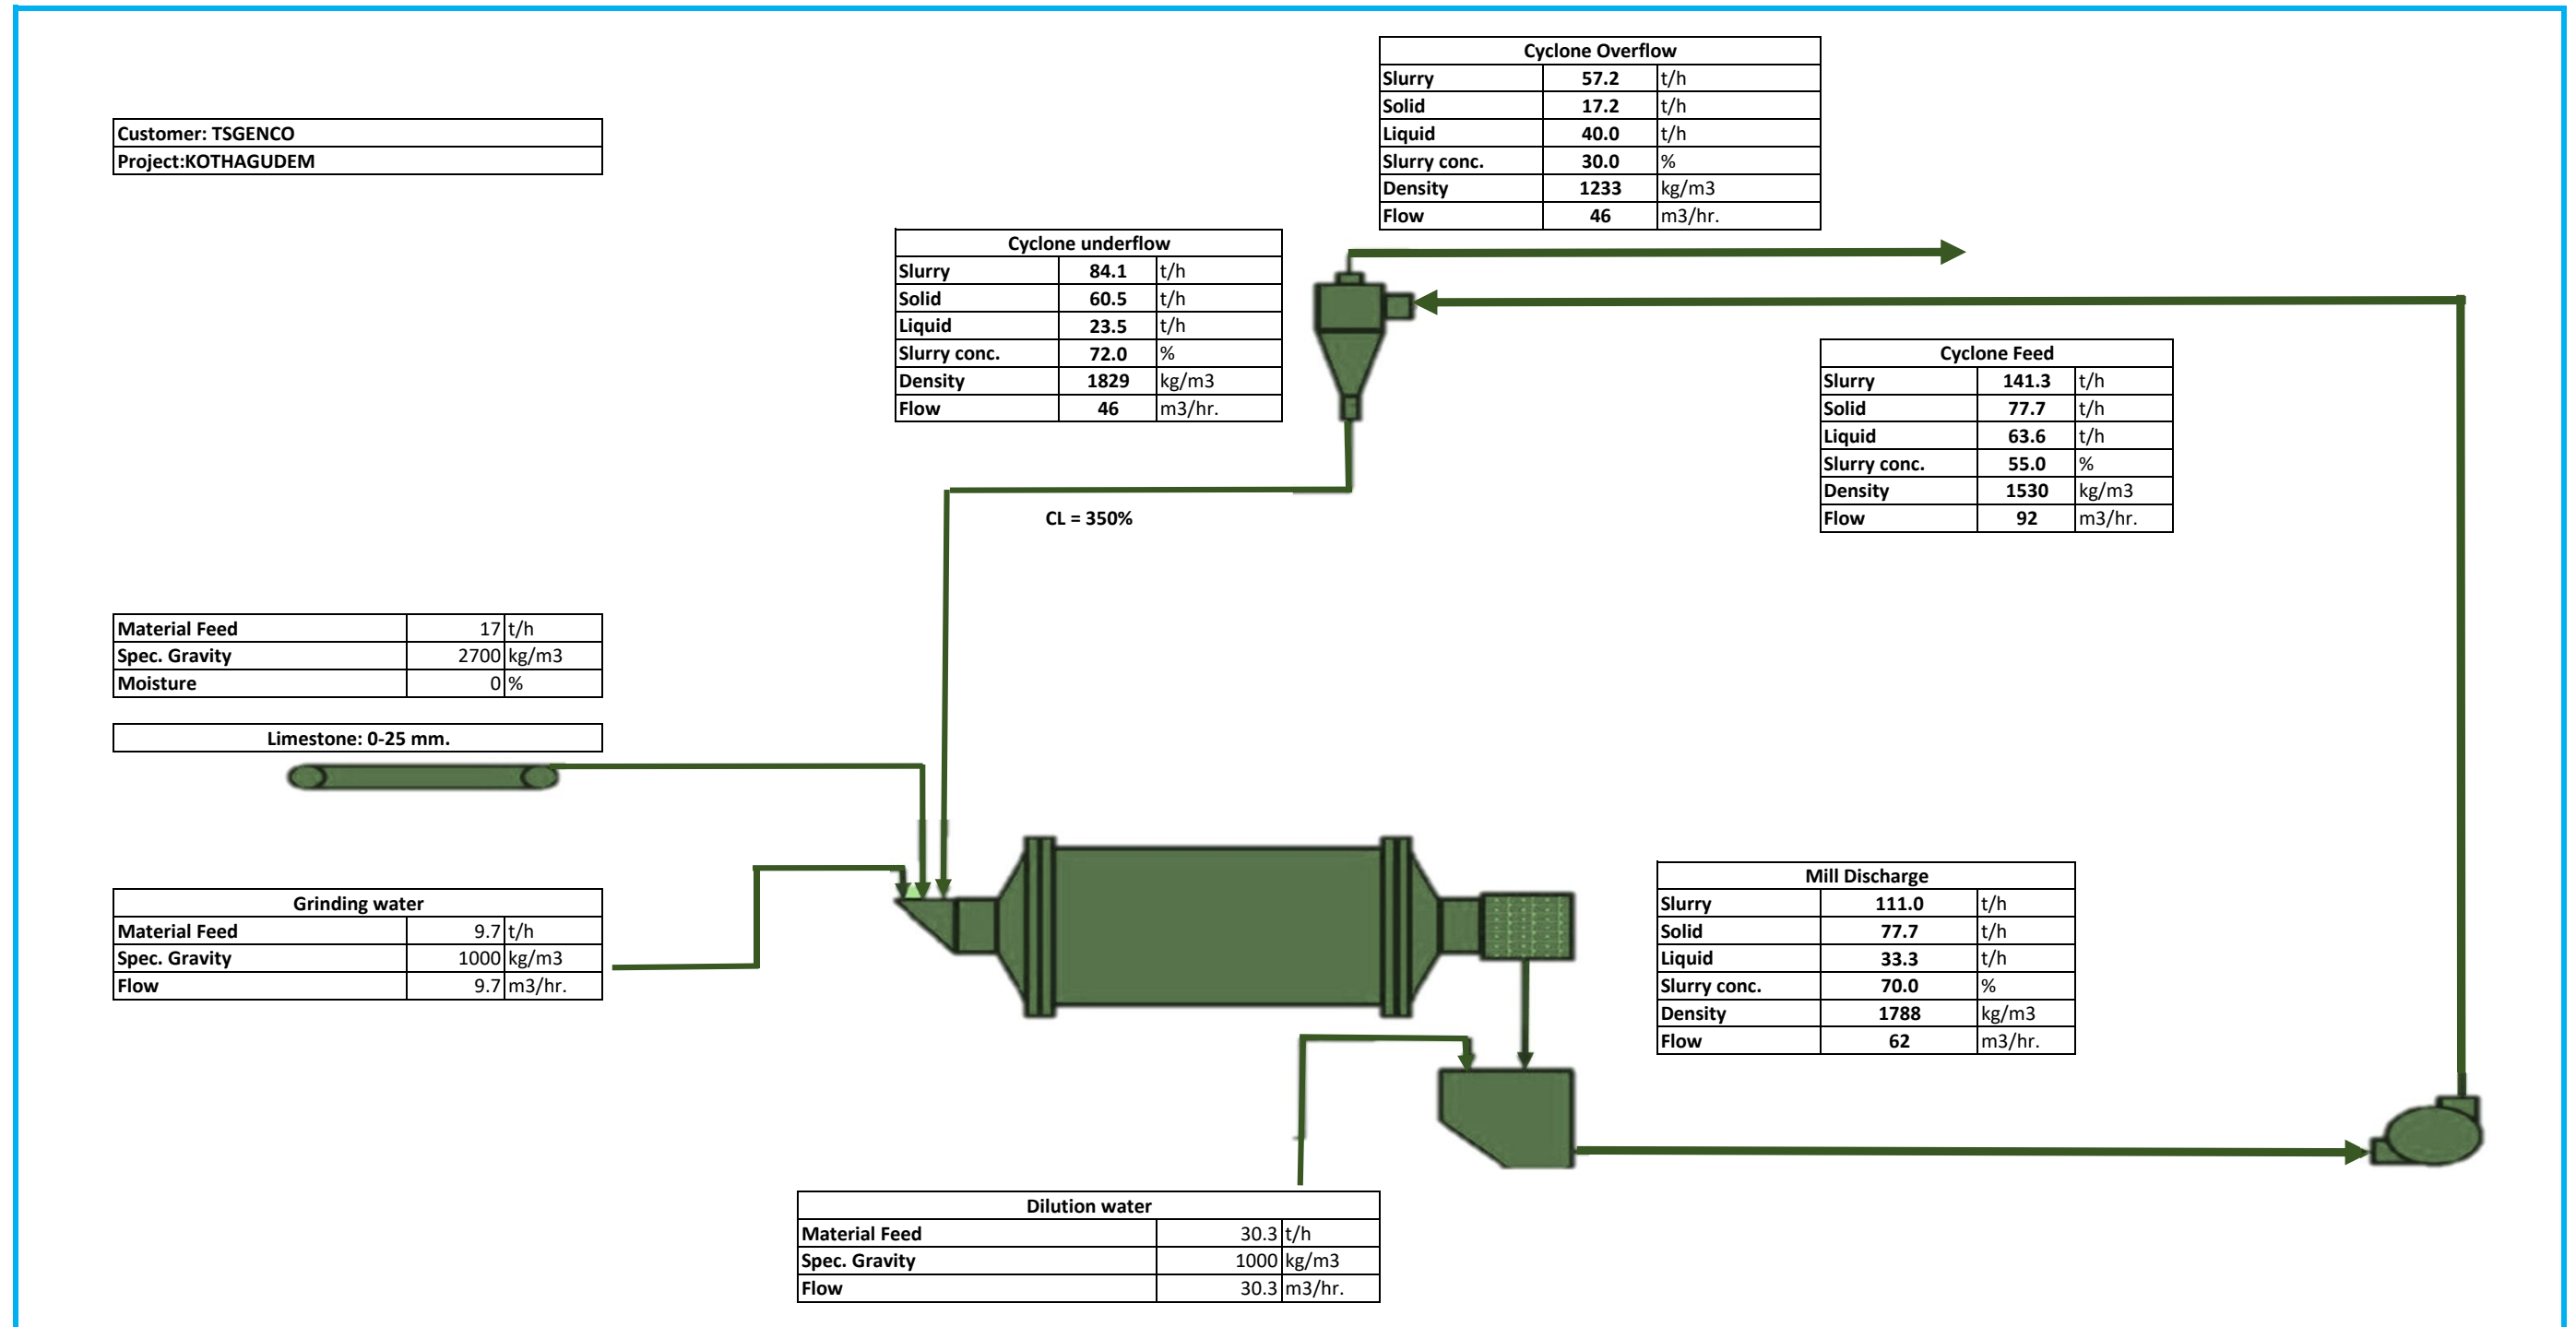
Customer: TSGENCO
Project:KOTHAGUDEM

| Cyclone Overflow | | |
|---|---|---|
| Slurry | 57.2 | t/h |
| Solid | 17.2 | t/h |
| Liquid | 40.0 | t/h |
| Slurry conc. | 30.0 | % |
| Density | 1233 | kg/m3 |
| Flow | 46 | m3/hr. |

| Cyclone underflow | | |
|---|---|---|
| Slurry | 84.1 | t/h |
| Solid | 60.5 | t/h |
| Liquid | 23.5 | t/h |
| Slurry conc. | 72.0 | % |
| Density | 1829 | kg/m3 |
| Flow | 46 | m3/hr. |

| Cyclone Feed | | |
|---|---|---|
| Slurry | 141.3 | t/h |
| Solid | 77.7 | t/h |
| Liquid | 63.6 | t/h |
| Slurry conc. | 55.0 | % |
| Density | 1530 | kg/m3 |
| Flow | 92 | m3/hr. |

CL = 350%

| Material Feed | 17 | t/h |
|---|---|---|
| Spec. Gravity | 2700 | kg/m3 |
| Moisture | 0 | % |

Limestone: 0-25 mm.

| Grinding water | | |
|---|---|---|
| Material Feed | 9.7 | t/h |
| Spec. Gravity | 1000 | kg/m3 |
| Flow | 9.7 | m3/hr. |

| Mill Discharge | | |
|---|---|---|
| Slurry | 111.0 | t/h |
| Solid | 77.7 | t/h |
| Liquid | 33.3 | t/h |
| Slurry conc. | 70.0 | % |
| Density | 1788 | kg/m3 |
| Flow | 62 | m3/hr. |

| Dilution water | | |
|---|---|---|
| Material Feed | 30.3 | t/h |
| Spec. Gravity | 1000 | kg/m3 |
| Flow | 30.3 | m3/hr. |